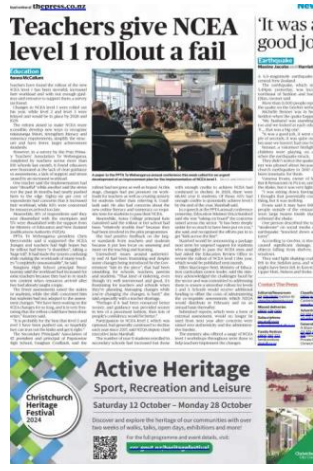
thepress.co.nz

Teachers give NCEA level 1 rollout a fail

'It was a good jo

Earthquake

A letter to the PPTA Te Wehengarua received (in)... national committee of NCEA Level 1

Active Heritage
Sport, Recreation and Leisure
Saturday 12 October – Monday 28 October

Discover and explore the heritage of our communities with over two weeks of walks, talks, open days, exhibitions and more!

For the full programme and event details, visit:
ccc.govt.nz/heritagefestival

Christchurch Heritage Festival 2024

Contact The Press

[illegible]